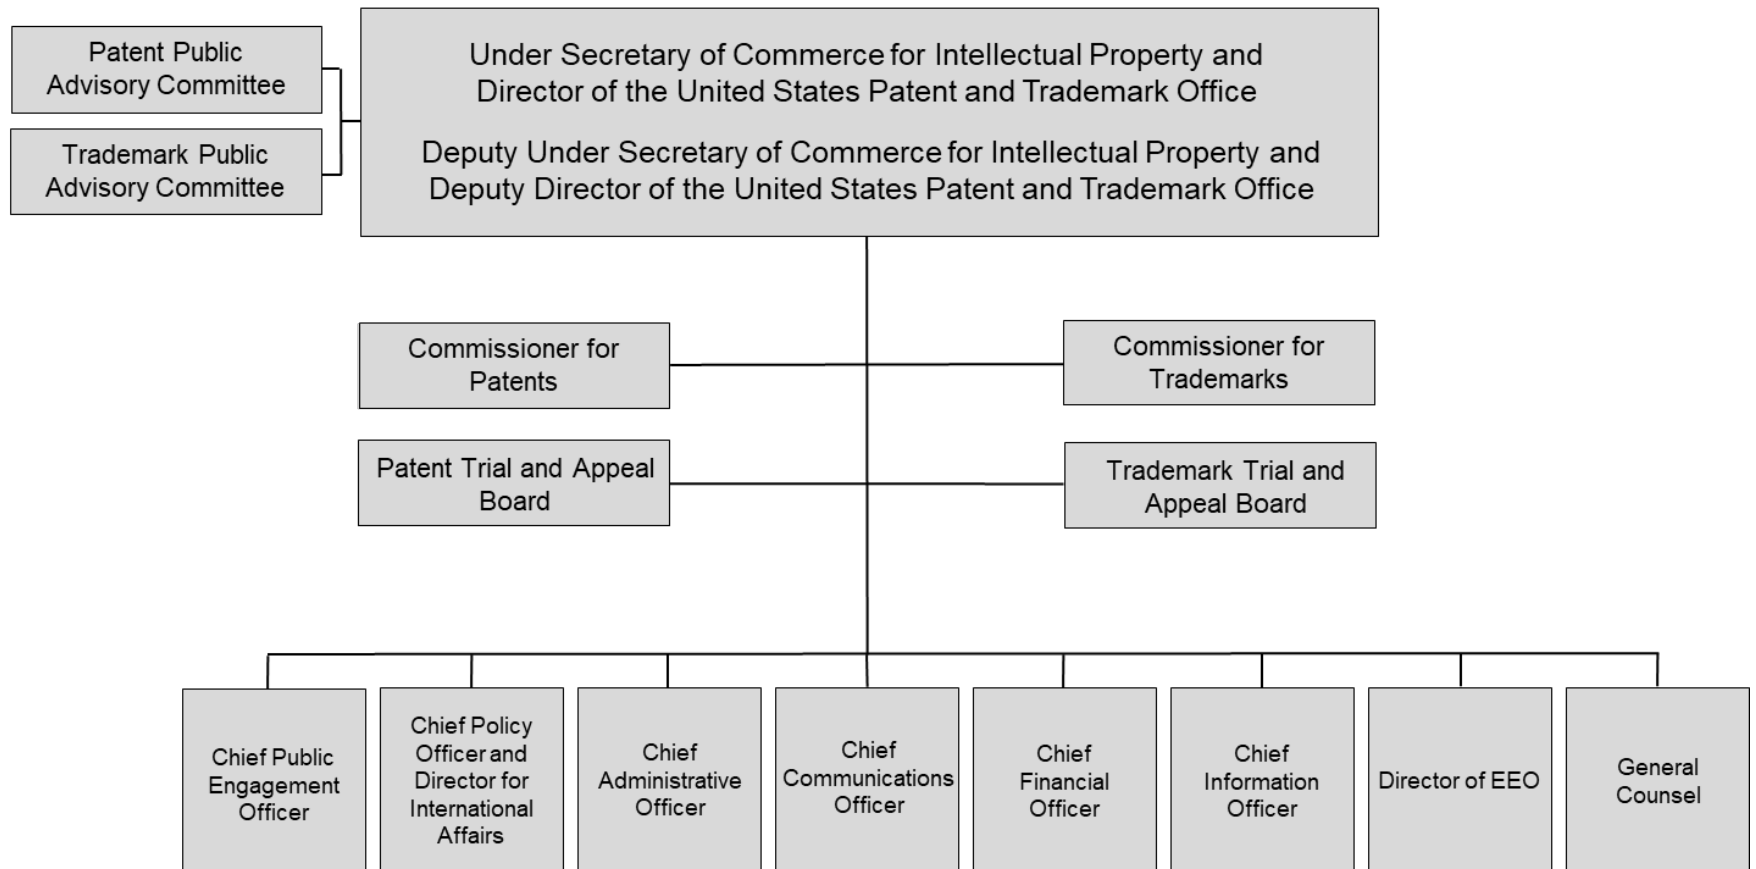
Patent Public Advisory Committee

Trademark Public Advisory Committee

Under Secretary of Commerce for Intellectual Property and Director of the United States Patent and Trademark Office

Deputy Under Secretary of Commerce for Intellectual Property and Deputy Director of the United States Patent and Trademark Office

Commissioner for Patents

Commissioner for Trademarks

Patent Trial and Appeal Board

Trademark Trial and Appeal Board

Chief Public Engagement Officer

Chief Policy Officer and Director for International Affairs

Chief Administrative Officer

Chief Communications Officer

Chief Financial Officer

Chief Information Officer

Director of EEO

General Counsel